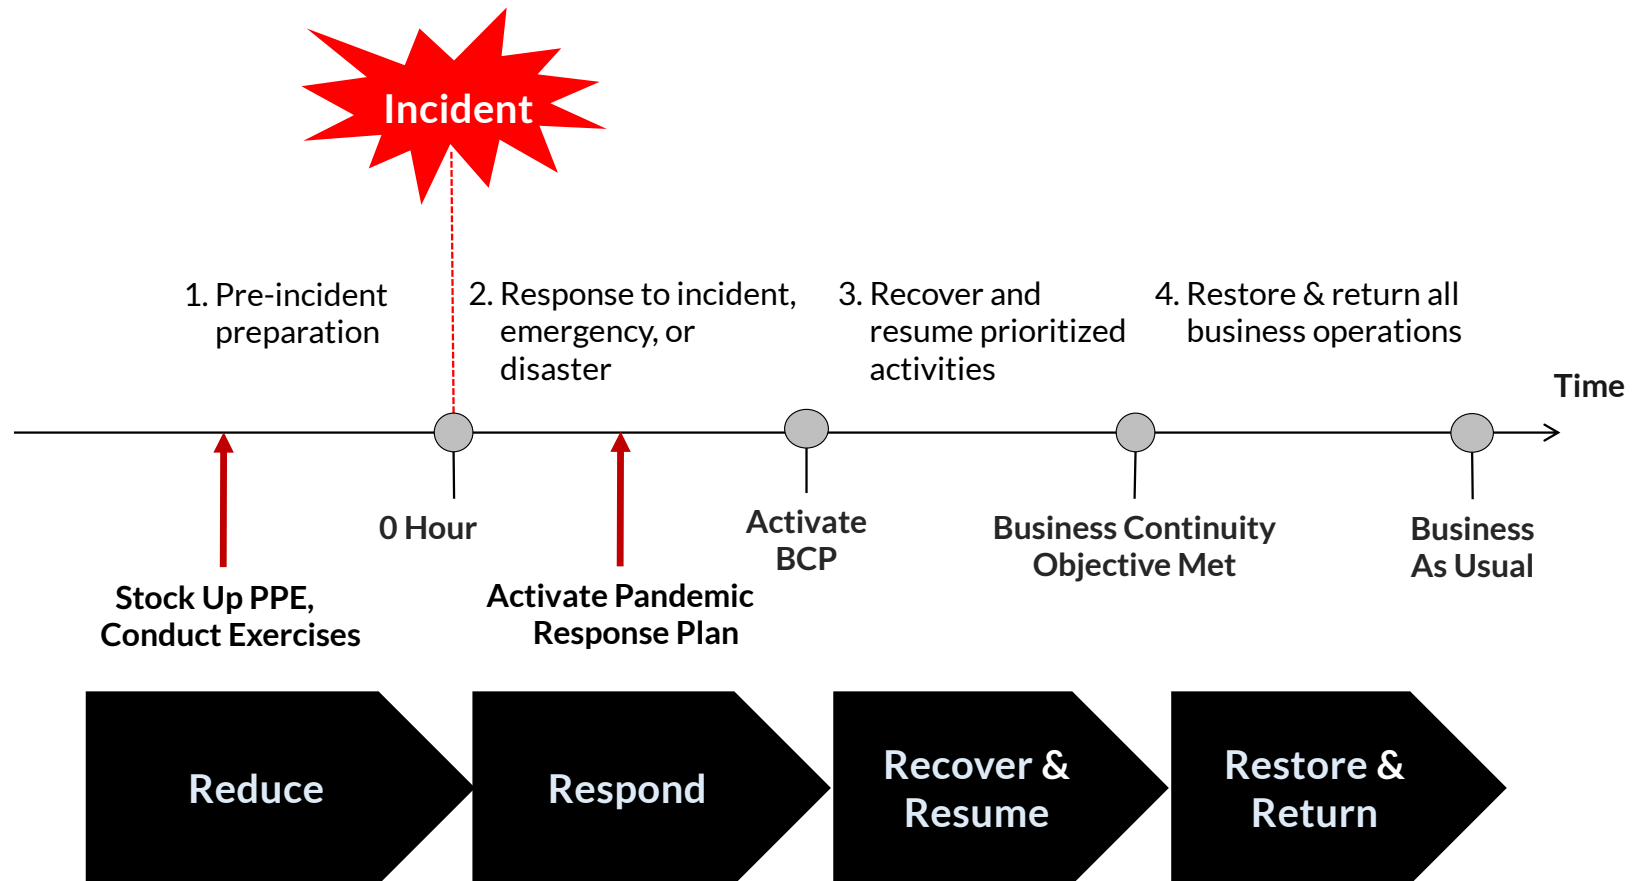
Incident

1. Pre-incident preparation

2. Response to incident, emergency, or disaster

3. Recover and resume prioritized activities

4. Restore & return all business operations

Time

0 Hour

Activate BCP

Business Continuity Objective Met

Business As Usual

Stock Up PPE, Conduct Exercises

Activate Pandemic Response Plan

Reduce

Respond

Recover & Resume

Restore & Return